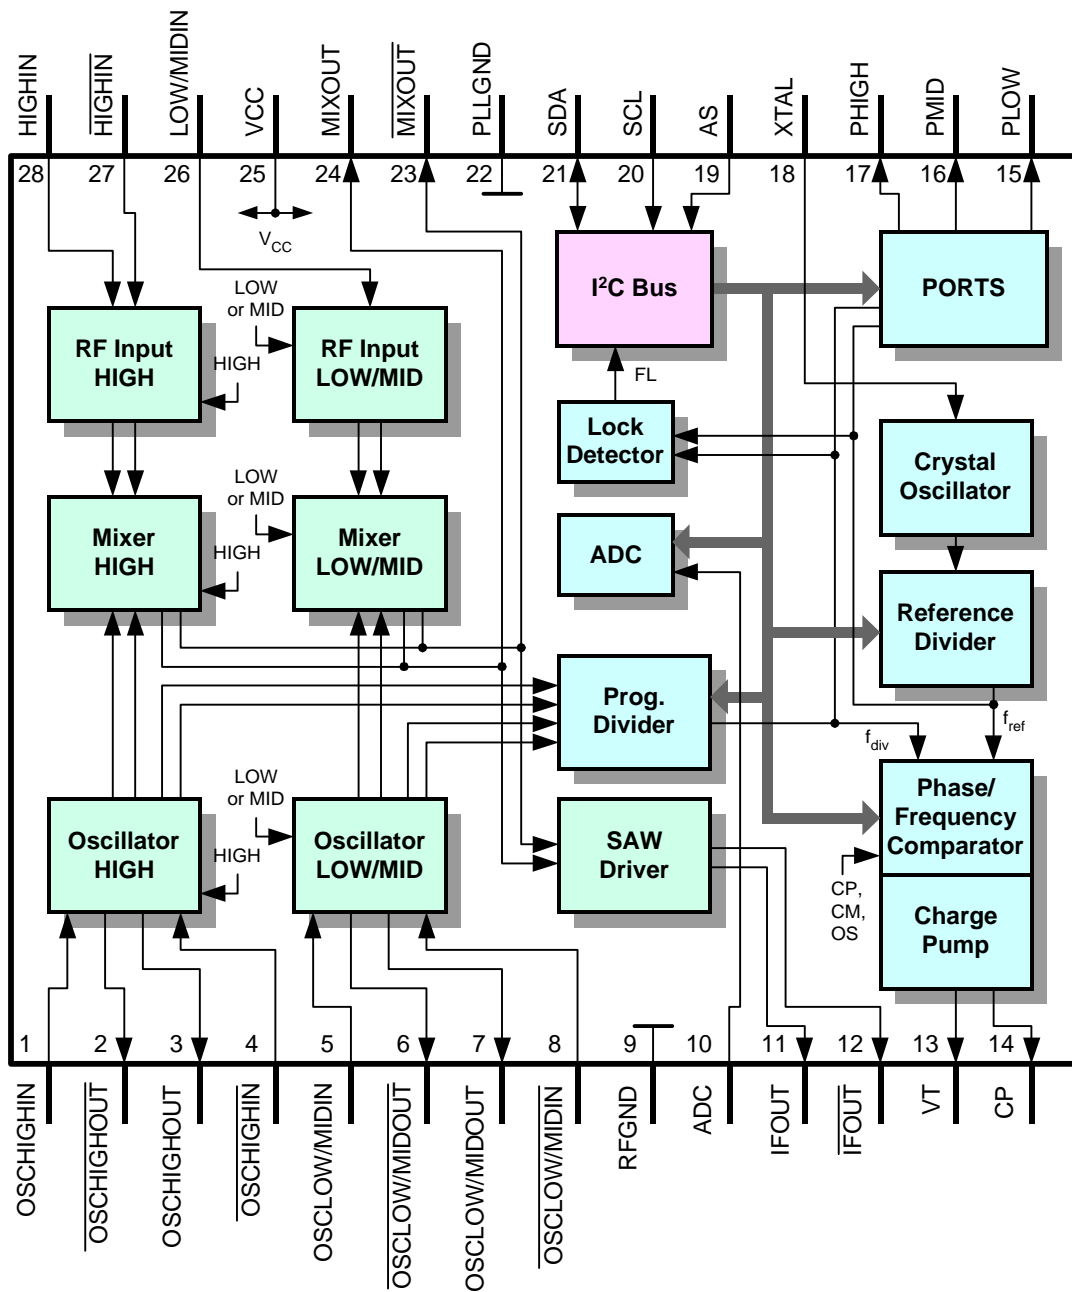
HIGHIN
$\overline{HIGHIN}$
LOW/MIDIN
VCC
MIXOUT
$\overline{MIXOUT}$
PLLGND
SDA
SCL
AS
XTAL
PHIGH
PMID
PLOW

28 27 26 25 24 23 22 21 20 19 18 17 16 15

$V_{CC}$

I²C Bus
PORTS

LOW or MID
HIGH

RF Input HIGH
RF Input LOW/MID

FL

Lock Detector

Crystal Oscillator

LOW or MID
HIGH

Mixer HIGH
Mixer LOW/MID

ADC

Reference Divider

Prog. Divider

$f_{ref}$
$f_{div}$

LOW or MID
HIGH

Oscillator HIGH
Oscillator LOW/MID

SAW Driver

Phase/ Frequency Comparator

CP, CM, OS

Charge Pump

1 2 3 4 5 6 7 8 9 10 11 12 13 14

OSCHIGHIN
$\overline{OSCHIGHOUT}$
OSCHIGHOUT
$\overline{OSCHIGHIN}$
OSCLOW/MIDIN
$\overline{OSCLOW/MIDOUT}$
OSCLOW/MIDOUT
$\overline{OSCLOW/MIDIN}$
RFGND
ADC
IFOUT
$\overline{IFOUT}$
VT
CP